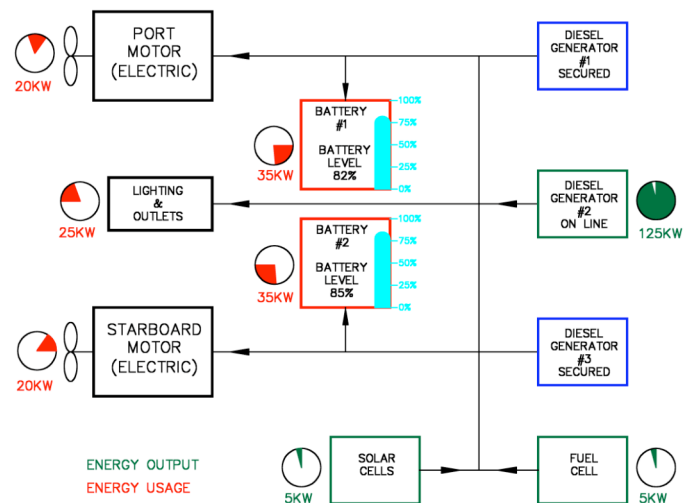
PORT MOTOR (ELECTRIC)

20KW

DIESEL GENERATOR #1 SECURED

BATTERY #1

BATTERY LEVEL 82%

100%
75%
50%
25%
0%

35KW

LIGHTING & OUTLETS

25KW

DIESEL GENERATOR #2 ON LINE

125KW

BATTERY #2

BATTERY LEVEL 85%

100%
75%
50%
25%
0%

35KW

STARBOARD MOTOR (ELECTRIC)

20KW

DIESEL GENERATOR #3 SECURED

ENERGY OUTPUT
ENERGY USAGE

5KW

SOLAR CELLS

FUEL CELL

5KW